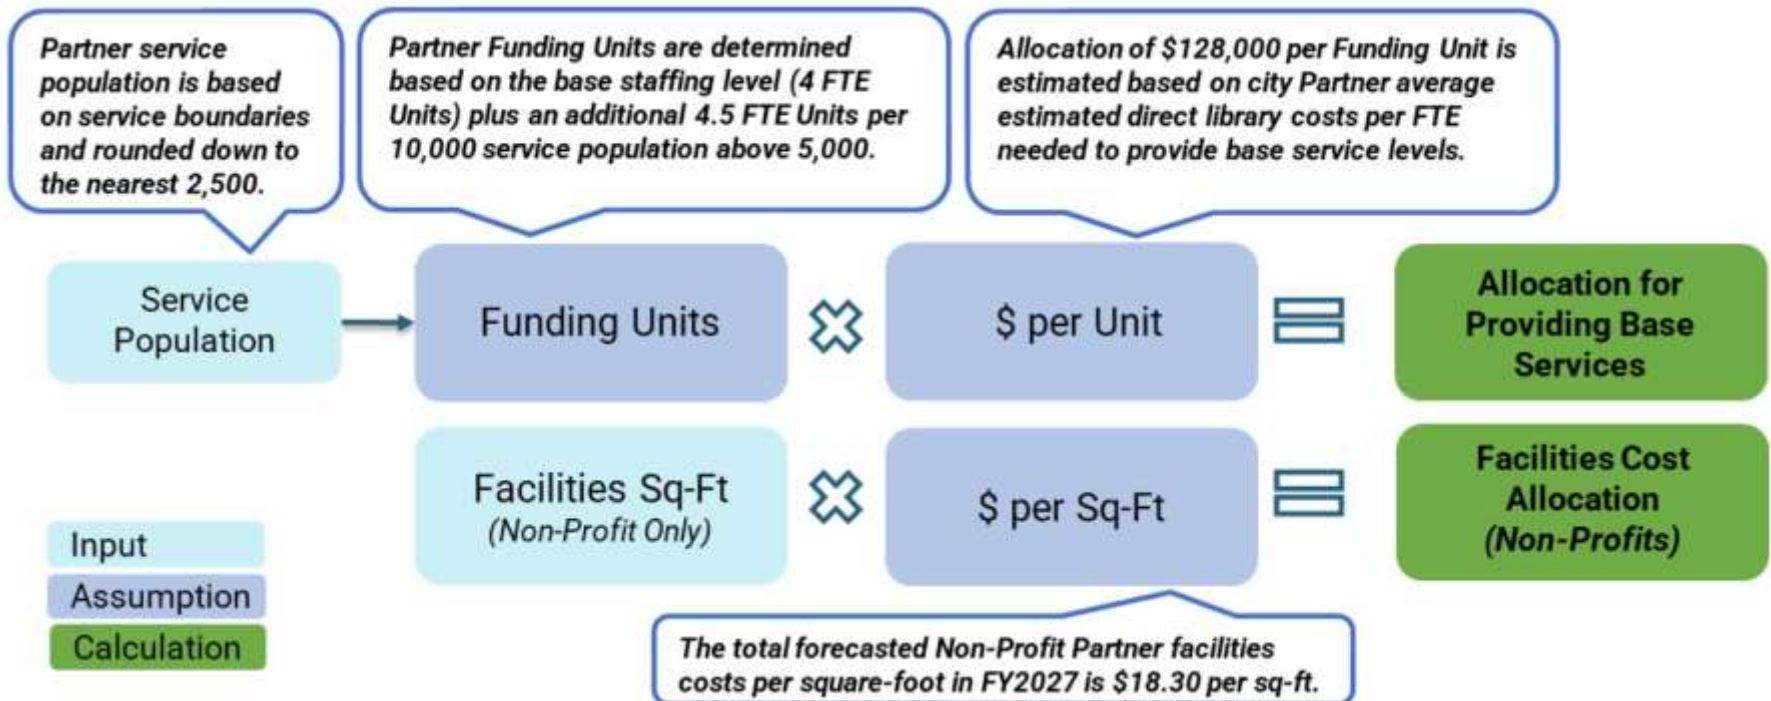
Partner service population is based on service boundaries and rounded down to the nearest 2,500.

Partner Funding Units are determined based on the base staffing level (4 FTE Units) plus an additional 4.5 FTE Units per 10,000 service population above 5,000.

Allocation of $128,000 per Funding Unit is estimated based on city Partner average estimated direct library costs per FTE needed to provide base service levels.

Service Population

Funding Units

$ per Unit

Allocation for Providing Base Services

Facilities Sq-Ft
(Non-Profit Only)

$ per Sq-Ft

Facilities Cost Allocation
(Non-Profits)

Input
Assumption
Calculation

The total forecasted Non-Profit Partner facilities costs per square-foot in FY2027 is $18.30 per sq-ft.